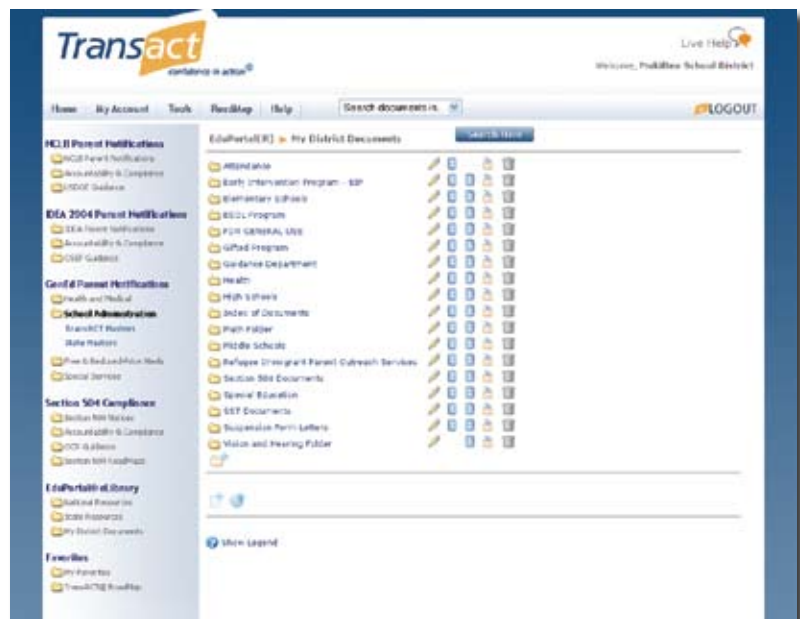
Transact
confidence in action®

Live Help

Welcome, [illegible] School District

Home | My Account | Tools | RoadMap | Help

Search documents in... 

LOGOUT

NCLB Parent Notifications
NCLB Parent Notifications
Accountability & Compliance
USDOE Guidance

IDEA 2004 Parent Notifications
IDEA Parent Notifications
Accountability & Compliance
OSEP Guidance

Gen'l Ed Parent Notifications
Health and Medical
School Administration
TransACT Masters
State Masters
Free & Reduced-Price Meals
Special Services

Section 504 Compliance
Section 504 Notices
Accountability & Compliance
OCR Guidance
Section 504 RoadMap

EduPortal®Library
National Resources
State Resources
My District Documents

Favorites
My Favorites
TransACT® RoadMap

EduPortal(R) » My District Documents

Search Here

Attendance
Early Intervention Program - EIP
Elementary Schools
ESOL Program
FOR GENERAL USE
Gifted Program
Guidance Department
Health
High Schools
Index of Documents
Math Folder
Middle Schools
Refugee Immigrant Parent Outreach Services
Section 504 Documents
Special Education
SST Documents
Suspension Form Letters
Vision and Hearing Folder

Show Legend